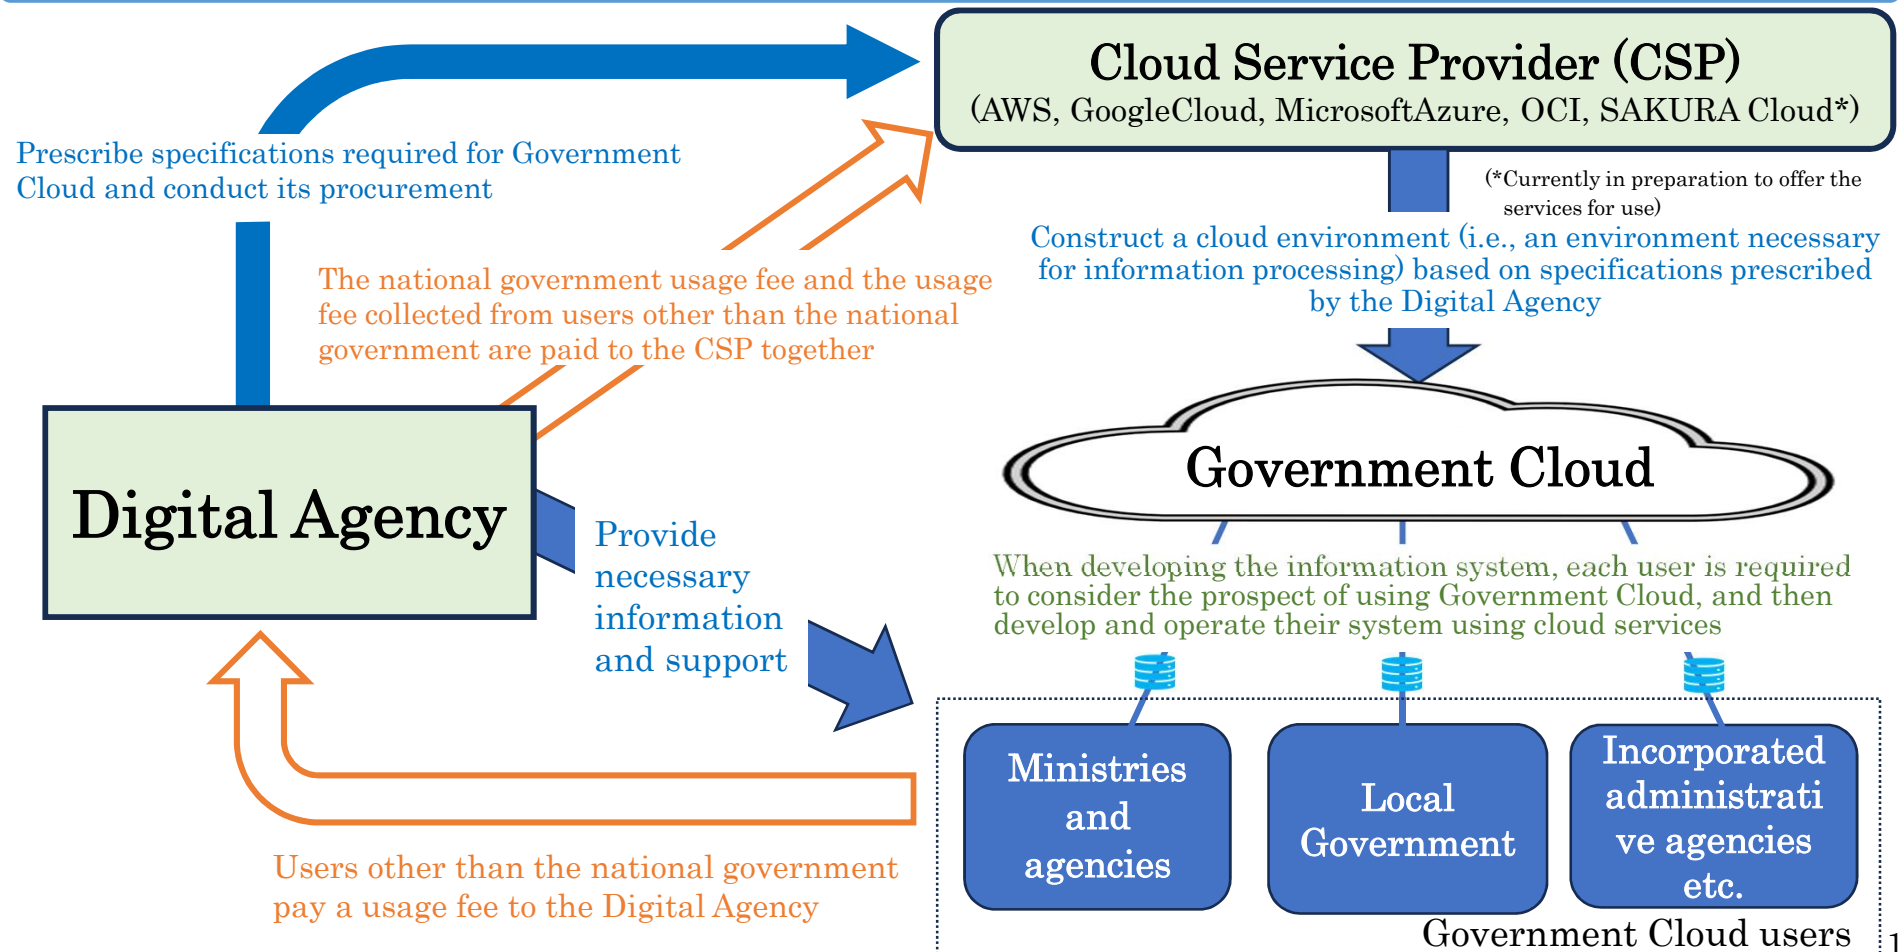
Cloud Service Provider (CSP)
(AWS, GoogleCloud, MicrosoftAzure, OCI, SAKURA Cloud*)

(*Currently in preparation to offer the services for use)

Prescribe specifications required for Government Cloud and conduct its procurement

The national government usage fee and the usage fee collected from users other than the national government are paid to the CSP together

Construct a cloud environment (i.e., an environment necessary for information processing) based on specifications prescribed by the Digital Agency

Government Cloud

Digital Agency

Provide necessary information and support

When developing the information system, each user is required to consider the prospect of using Government Cloud, and then develop and operate their system using cloud services

Ministries and agencies

Local Government

Incorporated administrative agencies etc.

Users other than the national government pay a usage fee to the Digital Agency

Government Cloud users

1